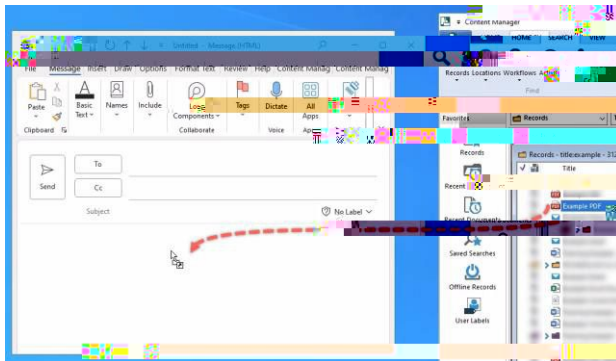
Untitled - Message (HTML)

File Message Insert Draw Options Format Text Review Help Content Manag Content Manag

Paste
Clipboard
Basic Text
Names
Include
Loop Components
Collaborate
Tags
Dictate
Voice
All Apps
Apps

To
Cc
Send
Subject
No Label

Content Manager
HOME SEARCH VIEW
Records Locations Workflows Action
Find
Favorites
Records
Records - title:example - 31
Title
Recent
Example PDF
Recent Documents
Saved Searches
Offline Records
User Labels